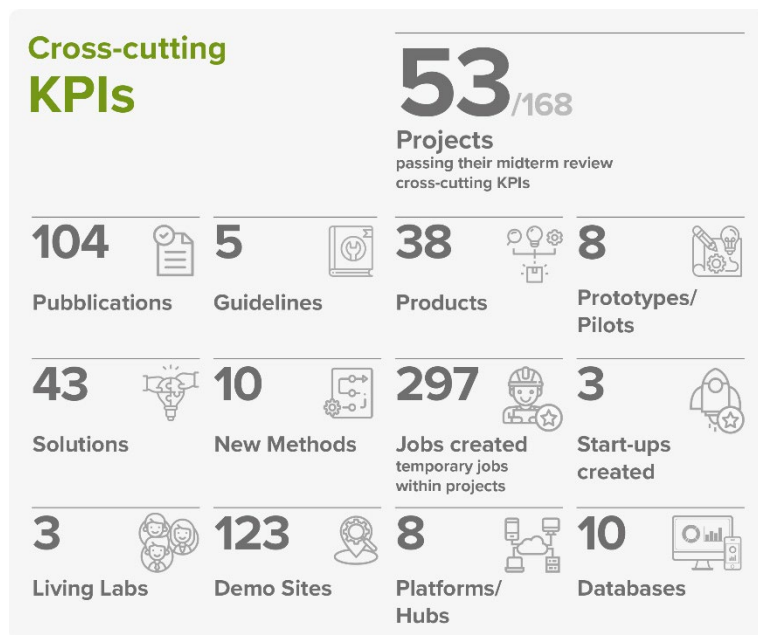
Cross-cutting KPIs

53/168

Projects
passing their midterm review cross-cutting KPIs

104
Pubblications

5
Guidelines

38
Products

8
Prototypes/ Pilots

43
Solutions

10
New Methods

297
Jobs created
temporary jobs within projects

3
Start-ups created

3
Living Labs

123
Demo Sites

8
Platforms/ Hubs

10
Databases